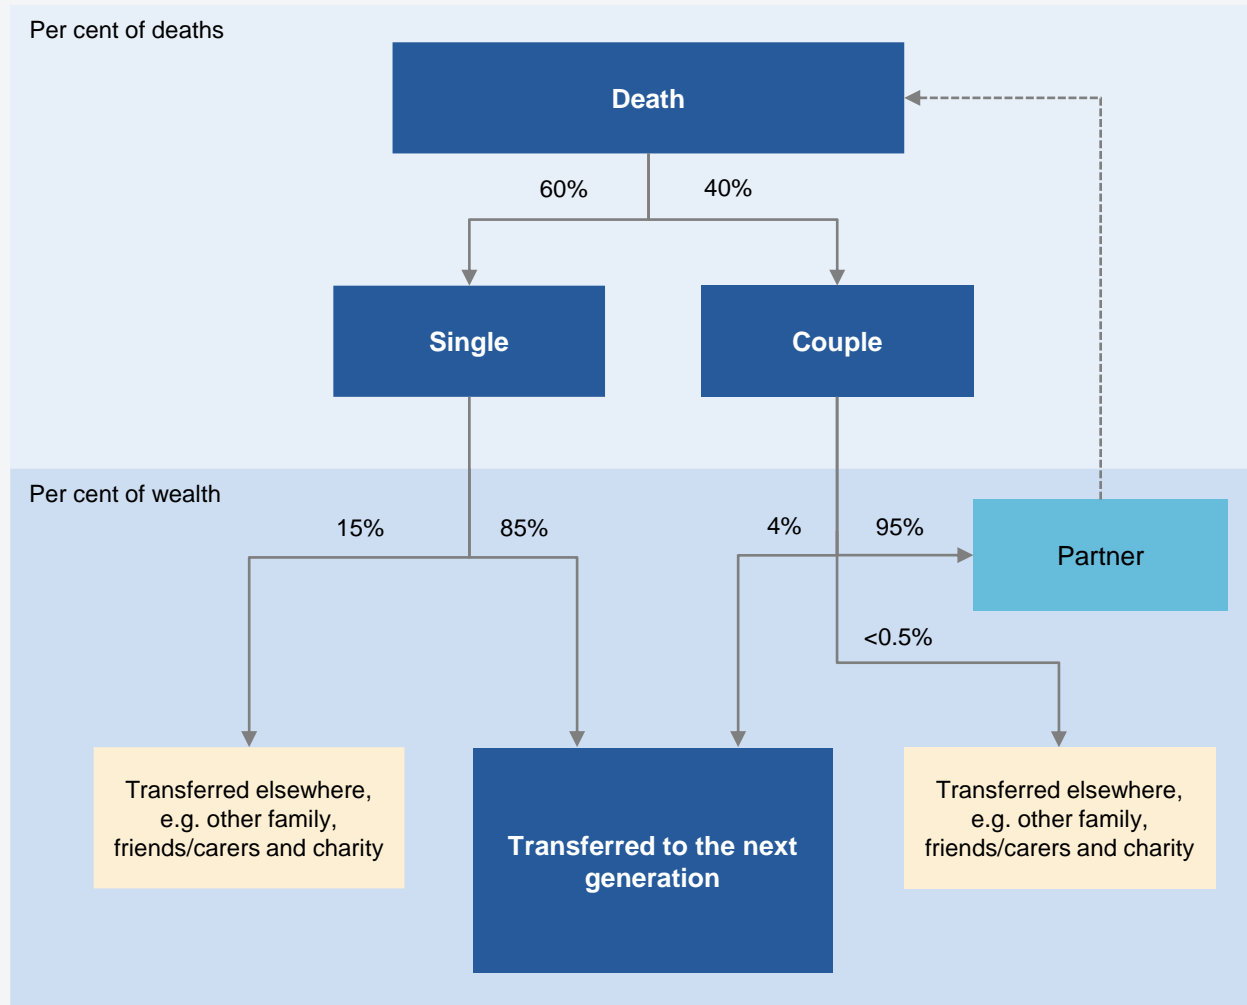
Per cent of deaths

Death

60%

40%

Single

Couple

Per cent of wealth

15%

85%

4%

95%

Partner

<0.5%

Transferred elsewhere, e.g. other family, friends/carers and charity

Transferred to the next generation

Transferred elsewhere, e.g. other family, friends/carers and charity